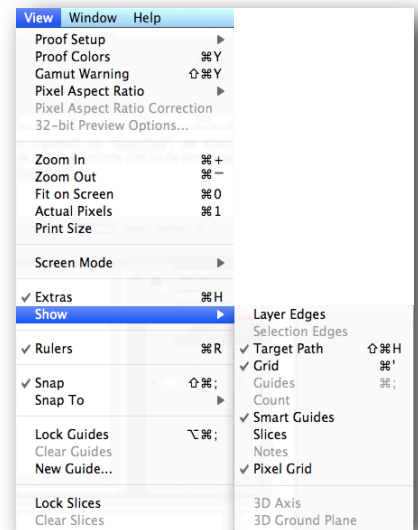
View Window Help

Proof Setup ▶
Proof Colors ⌘Y
Gamut Warning ⇧⌘Y
Pixel Aspect Ratio ▶
Pixel Aspect Ratio Correction
32-bit Preview Options...

Zoom In ⌘+
Zoom Out ⌘−
Fit on Screen ⌘0
Actual Pixels ⌘1
Print Size

Screen Mode ▶

✓ Extras ⌘H
Show ▶

✓ Rulers ⌘R

✓ Snap ⇧⌘;
Snap To ▶

Lock Guides ⌥⌘;
Clear Guides
New Guide...

Lock Slices
Clear Slices

Layer Edges
Selection Edges
✓ Target Path ⇧⌘H
✓ Grid ⌘'
Guides ⌘;
Count
✓ Smart Guides
Slices
Notes
✓ Pixel Grid

3D Axis
3D Ground Plane